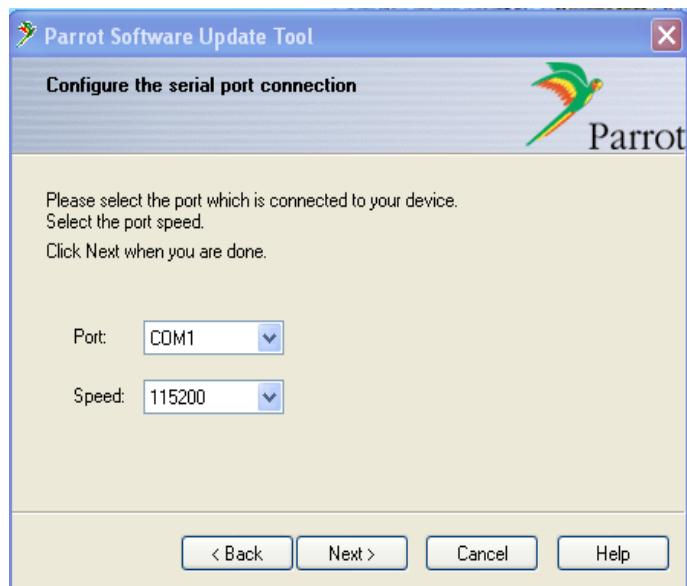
Parrot Software Update Tool

Configure the serial port connection

Parrot

Please select the port which is connected to your device.
Select the port speed.

Click Next when you are done.

Port: COM1

Speed: 115200

< Back

Next >

Cancel

Help